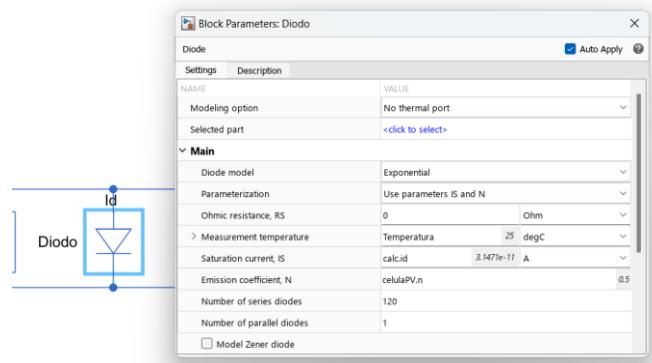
Block Parameters: Diodo

Diode

Auto Apply

Settings | Description

| NAME | VALUE | |
|---|---|---|
| Modeling option | No thermal port | |
| Selected part | <click to select> | |
| Main | | |
| Diode model | Exponential | |
| Parameterization | Use parameters IS and N | |
| Ohmic resistance, RS | 0 | Ohm |
| Measurement temperature | Temperatura 25 | degC |
| Saturation current, IS | calc.id 3.1471e-11 | A |
| Emission coefficient, N | celulaPV.n 0.5 | |
| Number of series diodes | 120 | |
| Number of parallel diodes | 1 | |
| Model Zener diode | | |

Id

Diodo